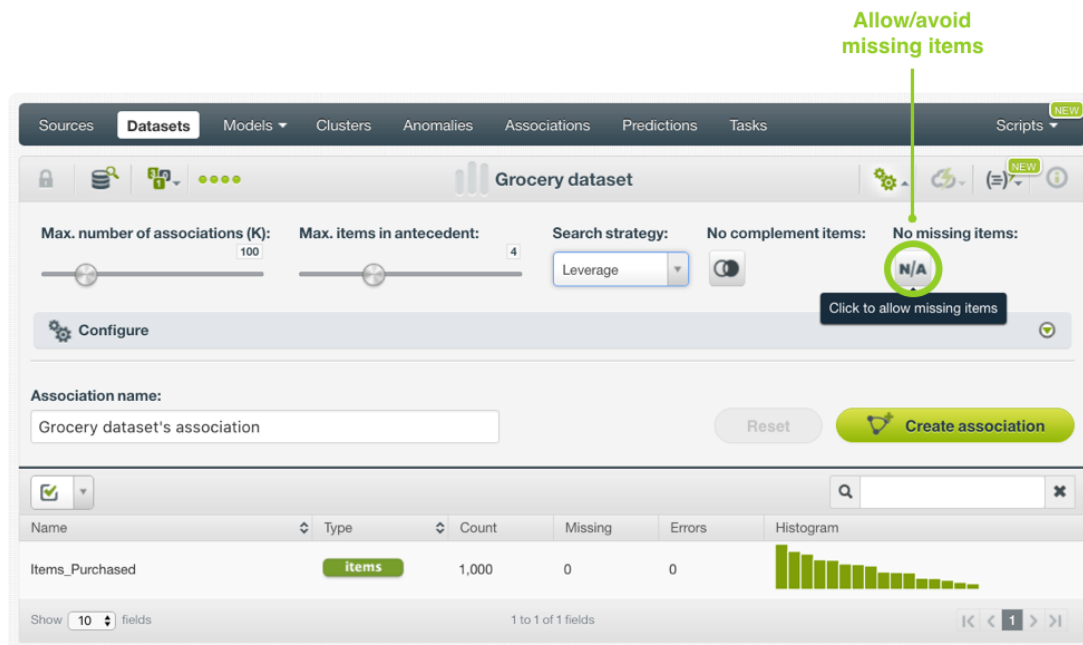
Allow/avoid missing items

Sources Datasets Models Clusters Anomalies Associations Predictions Tasks Scripts NEW

Grocery dataset

NEW

Max. number of associations (K):
100

Max. items in antecedent:
4

Search strategy:
Leverage

No complement items:

No missing items:
N/A

Click to allow missing items

Configure

Association name:
Grocery dataset's association

Reset

Create association

| Name | Type | Count | Missing | Errors | Histogram |
|---|---|---|---|---|---|
| Items_Purchased | items | 1,000 | 0 | 0 | |

Show 10 fields

1 to 1 of 1 fields

1